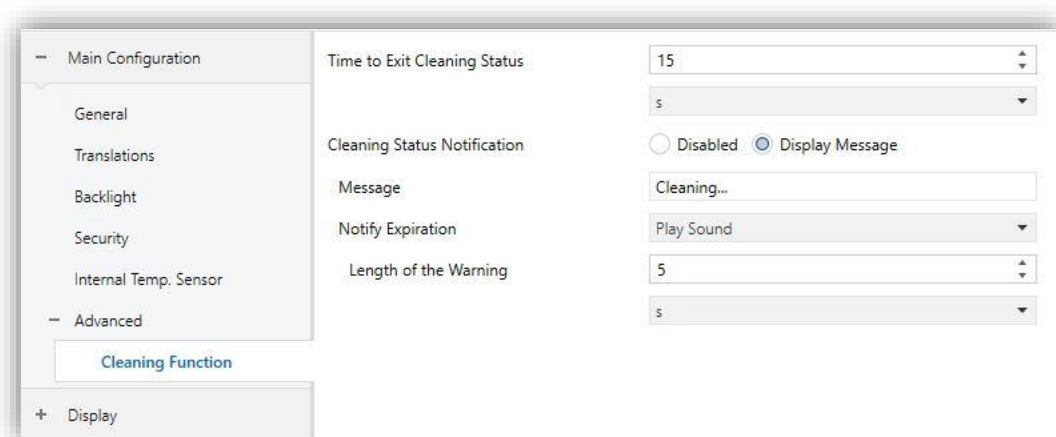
− Main Configuration

General

Translations

Backlight

Security

Internal Temp. Sensor

− Advanced

Cleaning Function

+ Display

Time to Exit Cleaning Status 15

s

Cleaning Status Notification Disabled Display Message

Message Cleaning...

Notify Expiration Play Sound

Length of the Warning 5

s